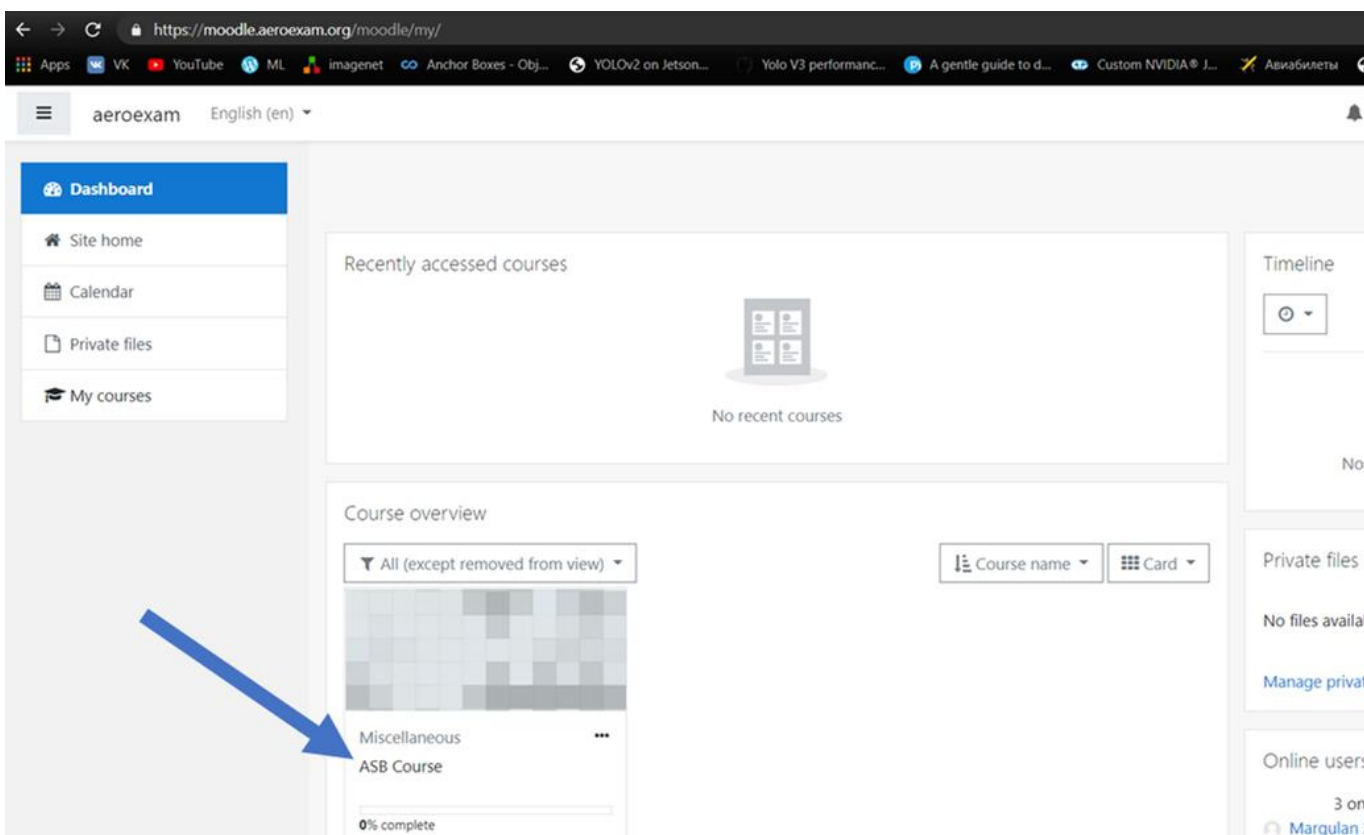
https://moodle.aeroexam.org/moodle/my/

Apps VK YouTube ML imagenet Anchor Boxes - Obj... YOLOv2 on Jetson... Yolo V3 performanc... A gentle guide to d... Custom NVIDIA® J... Авиабилеты

aeroexam English (en)

Dashboard
Site home
Calendar
Private files
My courses

Recently accessed courses

No recent courses

Course overview

All (except removed from view)

Course name

Card

Miscellaneous

ASB Course

0% complete

Timeline

No

Private files

No files availa

Manage privat

Online user

3 on

Margulan